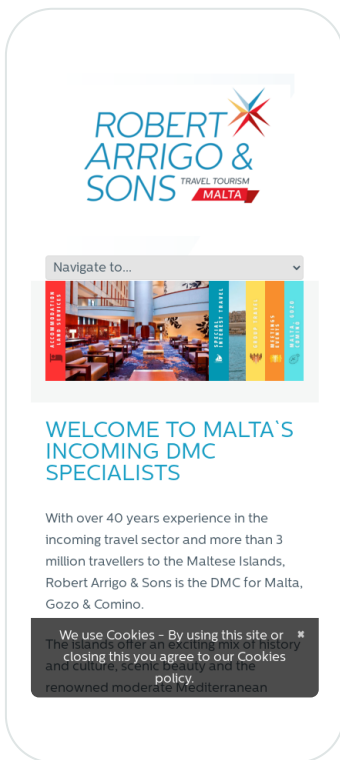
ROBERT ARRIGO & SONS
TRAVEL TOURISM
MALTA

Navigate to...

ACCOMMODATION LAND SERVICES

SPECIAL INTEREST TRAVEL

WEDDINGS

MALTA 2018

WELCOME TO MALTA`S INCOMING DMC SPECIALISTS

With over 40 years experience in the incoming travel sector and more than 3 million travellers to the Maltese Islands, Robert Arrigo & Sons is the DMC for Malta, Gozo & Comino.

The Islands offer an exciting mix of history and culture, scenic beauty and the renowned moderate Mediterranean

We use Cookies - By using this site or closing this you agree to our Cookies policy.
×